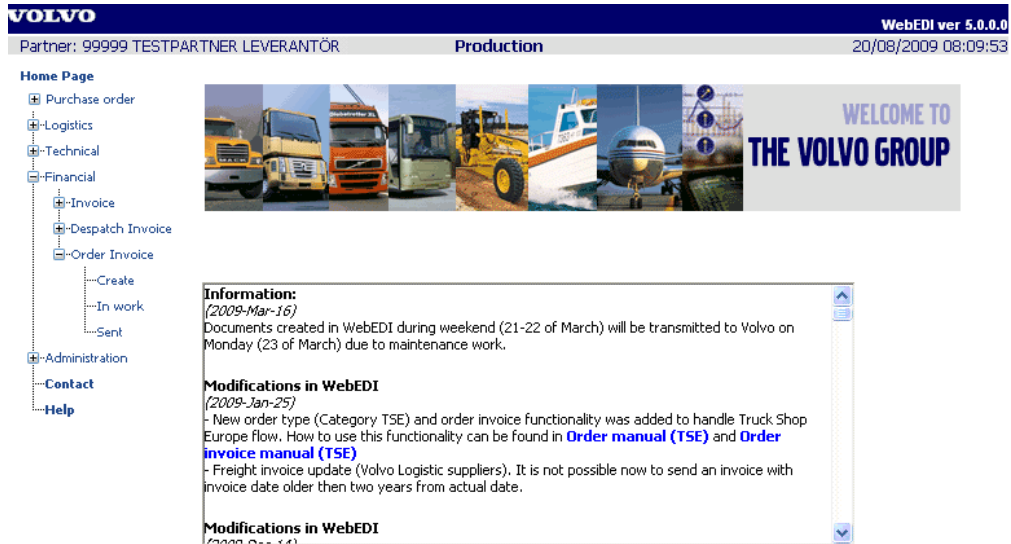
VOLVO

WebEDI ver 5.0.0.0

Partner: 99999 TESTPARTNER LEVERANTÖR

Production

20/08/2009 08:09:53

Home Page

Purchase order

Logistics

Technical

Financial

Invoice

Despatch Invoice

Order Invoice

Create

In work

Sent

Administration

Contact

Help

WELCOME TO THE VOLVO GROUP

Information:
(2009-Mar-16)
Documents created in WebEDI during weekend (21-22 of March) will be transmitted to Volvo on Monday (23 of March) due to maintenance work.

Modifications in WebEDI
(2009-Jan-25)
- New order type (Category TSE) and order invoice functionality was added to handle Truck Shop Europe flow. How to use this functionality can be found in Order manual (TSE) and Order invoice manual (TSE)
- Freight invoice update (Volvo Logistic suppliers). It is not possible now to send an invoice with invoice date older then two years from actual date.

Modifications in WebEDI
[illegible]